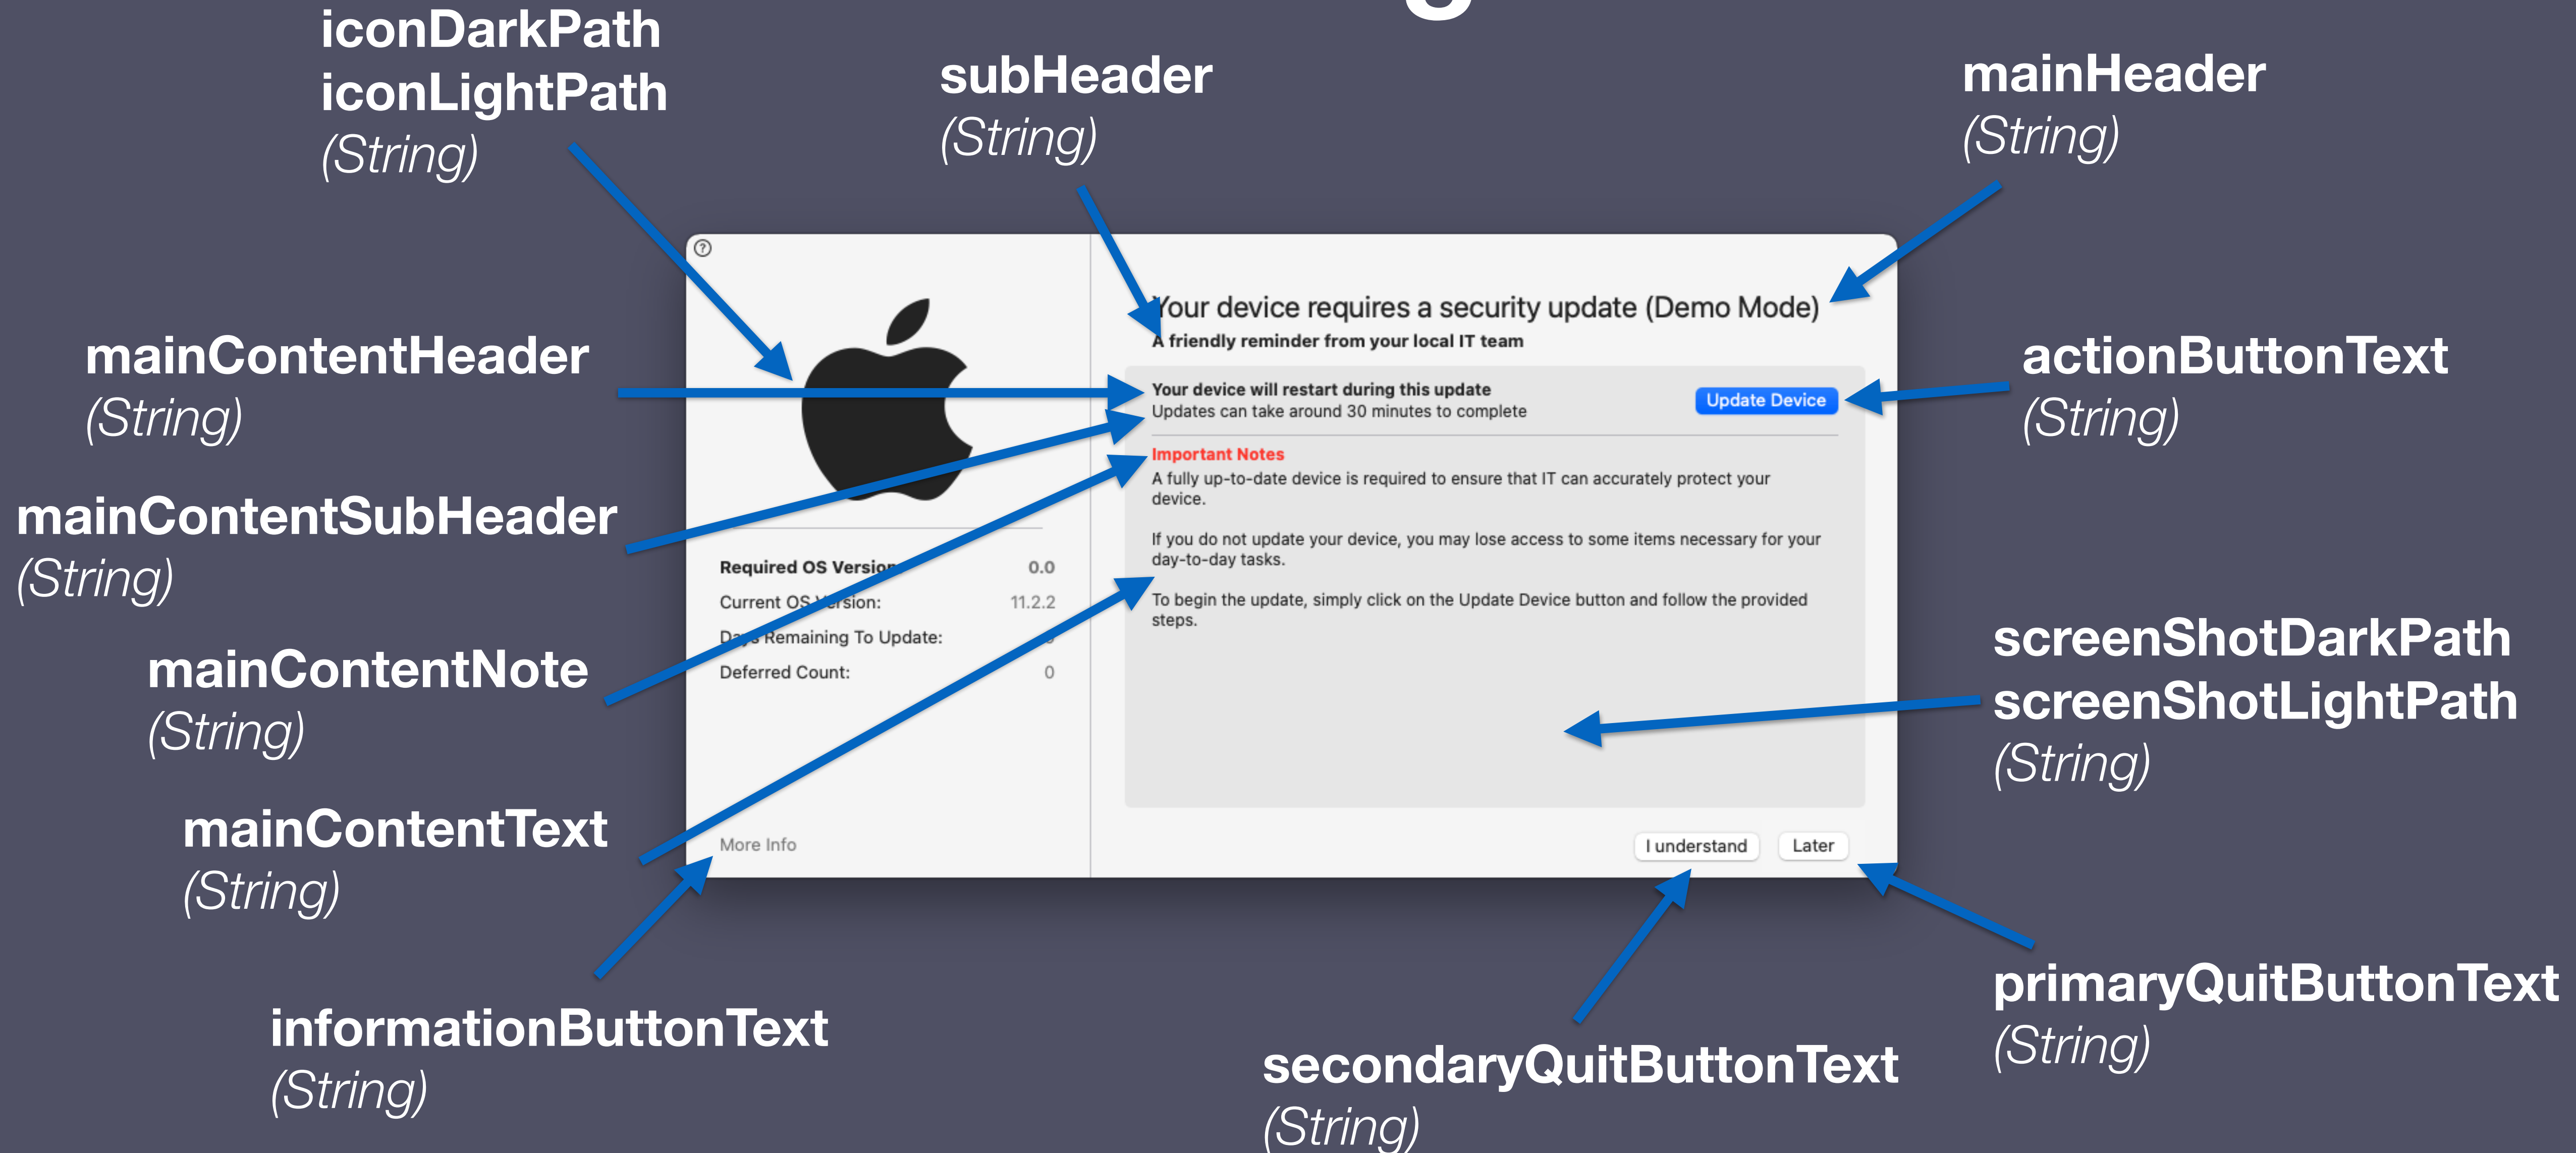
iconDarkPath
iconLightPath
(String)

subHeader
(String)

mainHeader
(String)

?

Your device requires a security update (Demo Mode)
A friendly reminder from your local IT team

Your device will restart during this update
Updates can take around 30 minutes to complete

Update Device

Important Notes
A fully up-to-date device is required to ensure that IT can accurately protect your device.

If you do not update your device, you may lose access to some items necessary for your day-to-day tasks.

To begin the update, simply click on the Update Device button and follow the provided steps.

mainContentHeader
(String)

actionButtonText
(String)

mainContentSubHeader
(String)

| | |
|---|---|
| Required OS Version: | 0.0 |
| Current OS Version: | 11.2.2 |
| Days Remaining To Update: | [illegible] |
| Deferred Count: | 0 |

mainContentNote
(String)

screenShotDarkPath
screenShotLightPath
(String)

mainContentText
(String)

More Info

I understand

Later

informationButtonText
(String)

secondaryQuitButtonText
(String)

primaryQuitButtonText
(String)